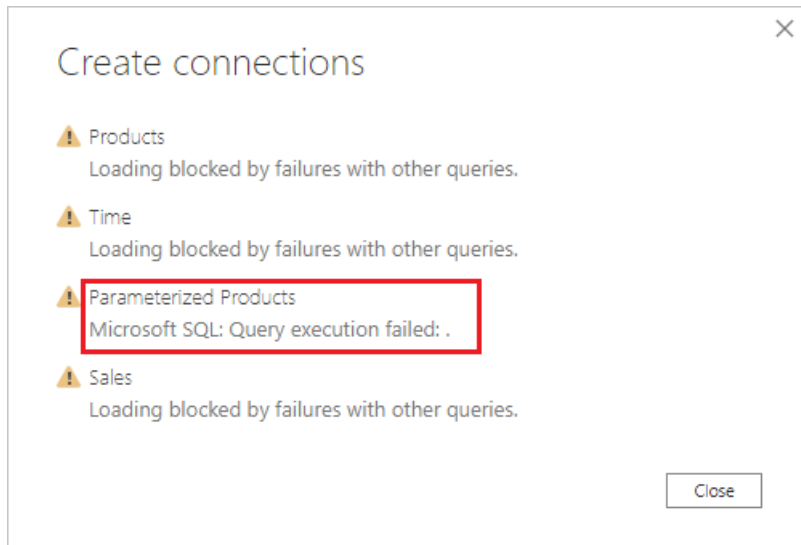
Create connections

Products
Loading blocked by failures with other queries.

Time
Loading blocked by failures with other queries.

Parameterized Products
Microsoft SQL: Query execution failed: .

Sales
Loading blocked by failures with other queries.

Close